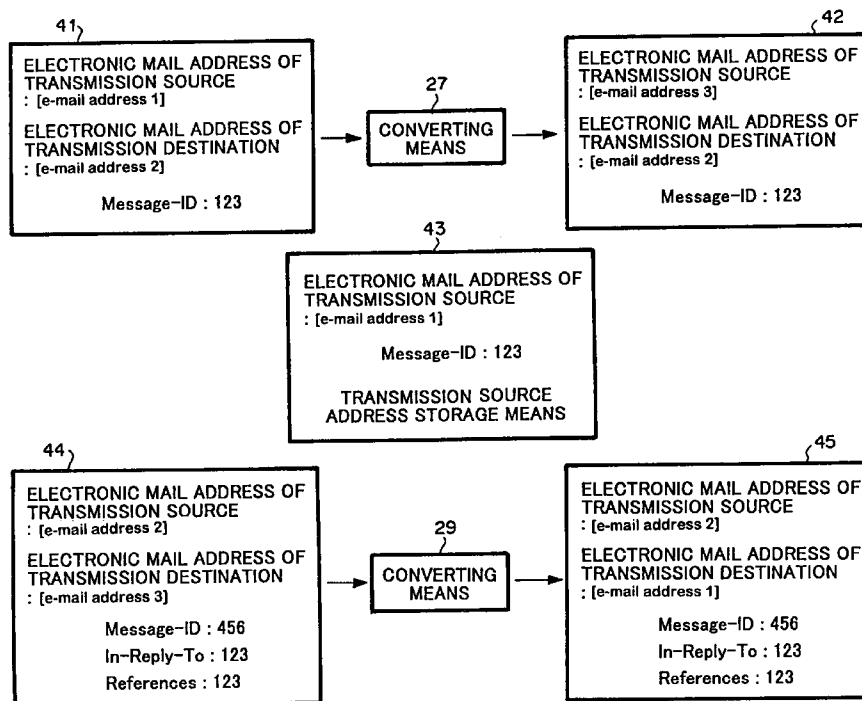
41

ELECTRONIC MAIL ADDRESS OF TRANSMISSION SOURCE
: [e-mail address 1]

ELECTRONIC MAIL ADDRESS OF TRANSMISSION DESTINATION
: [e-mail address 2]

Message-ID : 123

27

CONVERTING MEANS

42

ELECTRONIC MAIL ADDRESS OF TRANSMISSION SOURCE
: [e-mail address 3]

ELECTRONIC MAIL ADDRESS OF TRANSMISSION DESTINATION
: [e-mail address 2]

Message-ID : 123

43

ELECTRONIC MAIL ADDRESS OF TRANSMISSION SOURCE
: [e-mail address 1]

Message-ID : 123

TRANSMISSION SOURCE ADDRESS STORAGE MEANS

44

ELECTRONIC MAIL ADDRESS OF TRANSMISSION SOURCE
: [e-mail address 2]

ELECTRONIC MAIL ADDRESS OF TRANSMISSION DESTINATION
: [e-mail address 3]

Message-ID : 456

In-Reply-To : 123

References : 123

29

CONVERTING MEANS

45

ELECTRONIC MAIL ADDRESS OF TRANSMISSION SOURCE
: [e-mail address 2]

ELECTRONIC MAIL ADDRESS OF TRANSMISSION DESTINATION
: [e-mail address 1]

Message-ID : 456

In-Reply-To : 123

References : 123